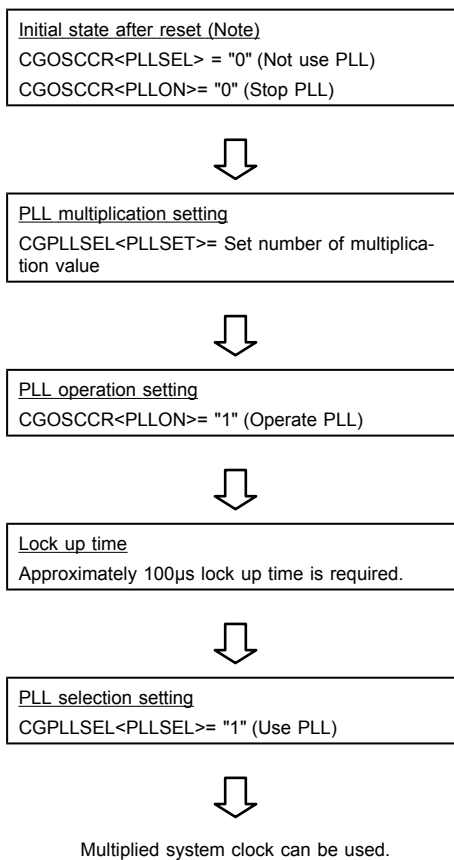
Initial state after reset (Note)
CGOSCCR<PLLSEL> = "0" (Not use PLL)
CGOSCCR<PLLON>= "0" (Stop PLL)

PLL multiplication setting
CGPLLSEL<PLLSET>= Set number of multiplication value

PLL operation setting
CGOSCCR<PLLON>= "1" (Operate PLL)

Lock up time
Approximately 100µs lock up time is required.

PLL selection setting
CGPLLSEL<PLLSEL>= "1" (Use PLL)

Multiplied system clock can be used.